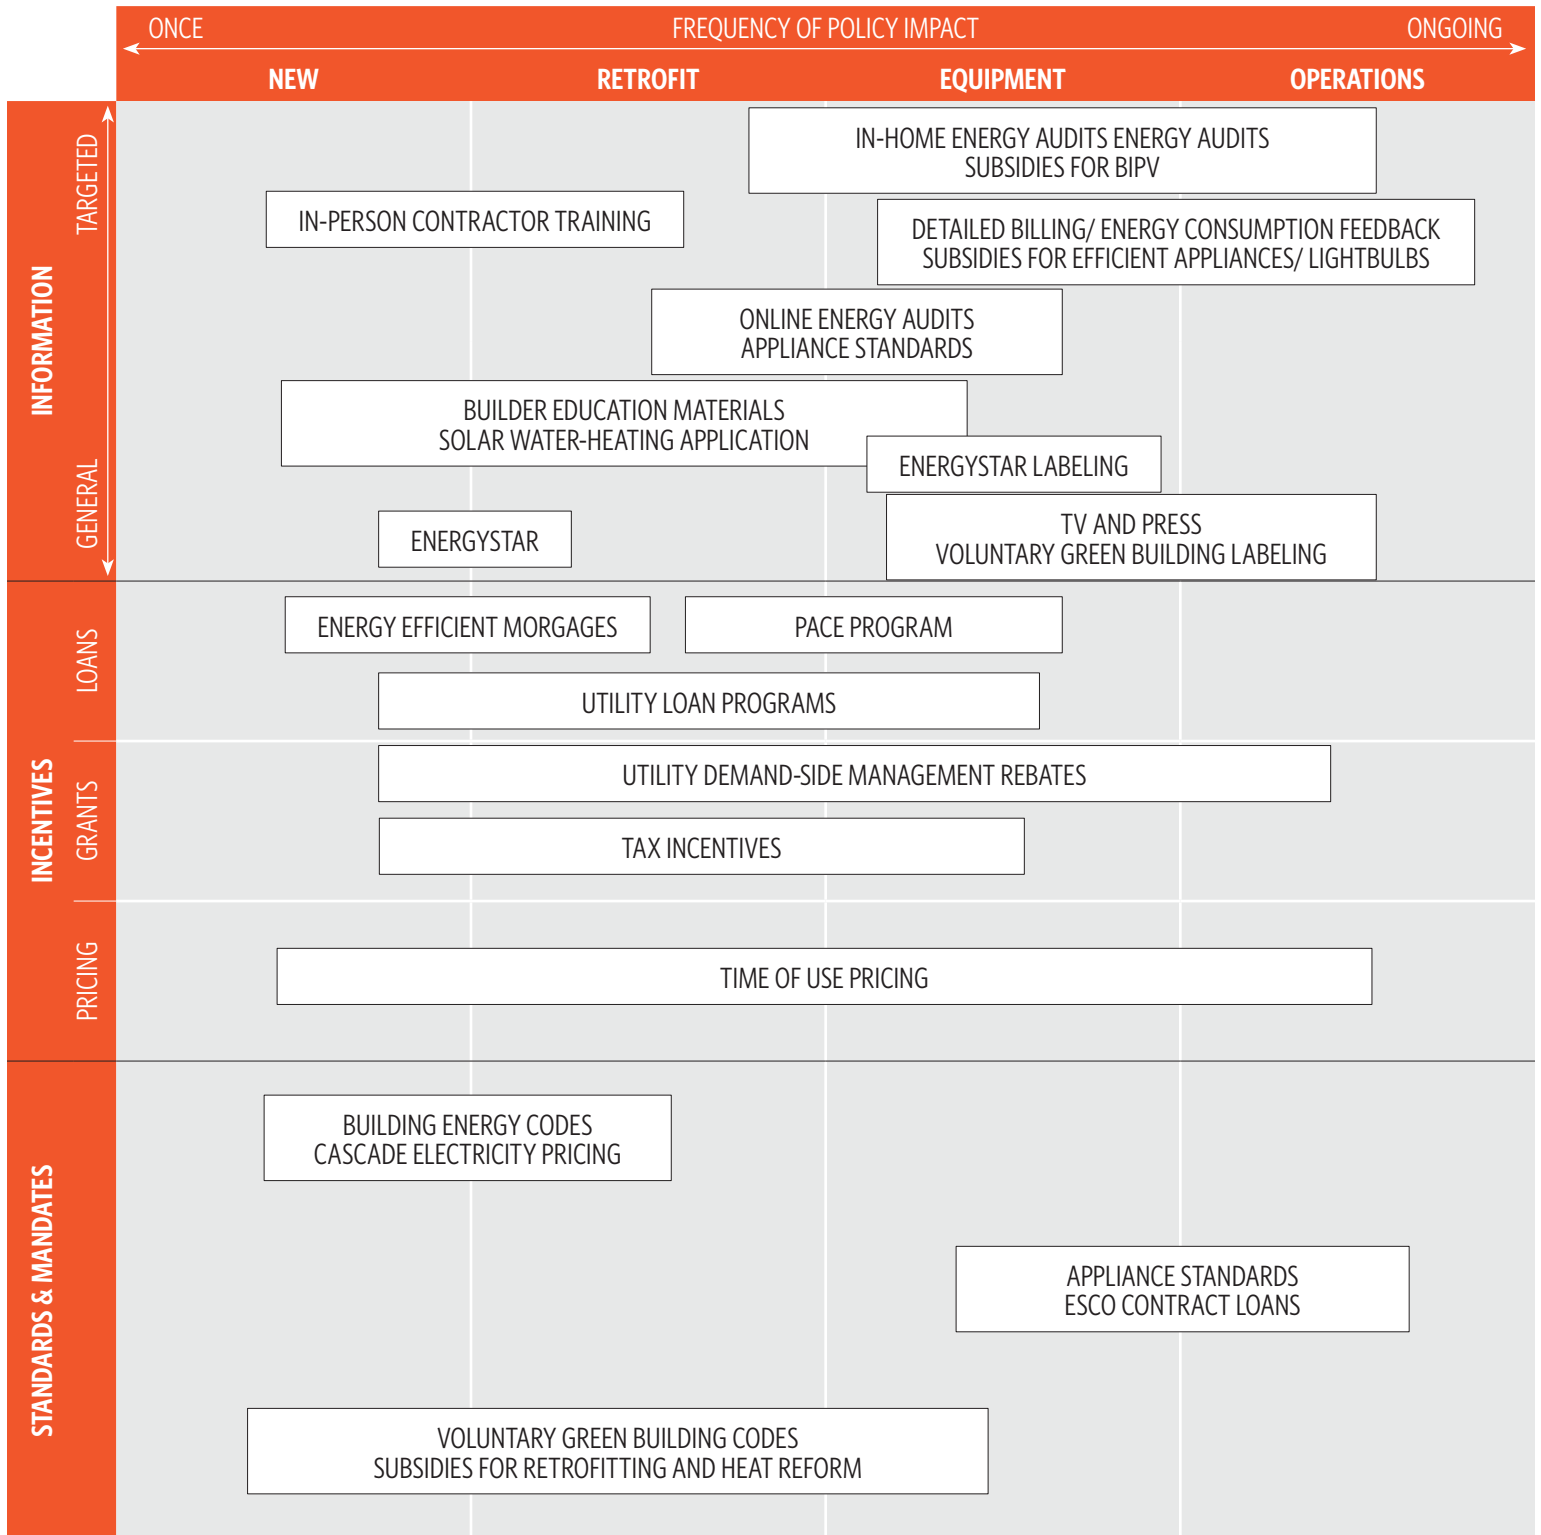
ONCE FREQUENCY OF POLICY IMPACT ONGOING

NEW RETROFIT EQUIPMENT OPERATIONS

INFORMATION

TARGETED

GENERAL

IN-HOME ENERGY AUDITS ENERGY AUDITS
SUBSIDIES FOR BIPV

IN-PERSON CONTRACTOR TRAINING

DETAILED BILLING/ ENERGY CONSUMPTION FEEDBACK
SUBSIDIES FOR EFFICIENT APPLIANCES/ LIGHTBULBS

ONLINE ENERGY AUDITS
APPLIANCE STANDARDS

BUILDER EDUCATION MATERIALS
SOLAR WATER-HEATING APPLICATION

ENERGYSTAR LABELING

ENERGYSTAR

TV AND PRESS
VOLUNTARY GREEN BUILDING LABELING

INCENTIVES

LOANS

ENERGY EFFICIENT MORGAGES

PACE PROGRAM

UTILITY LOAN PROGRAMS

GRANTS

UTILITY DEMAND-SIDE MANAGEMENT REBATES

TAX INCENTIVES

PRICING

TIME OF USE PRICING

STANDARDS & MANDATES

BUILDING ENERGY CODES
CASCADE ELECTRICITY PRICING

APPLIANCE STANDARDS
ESCO CONTRACT LOANS

VOLUNTARY GREEN BUILDING CODES
SUBSIDIES FOR RETROFITTING AND HEAT REFORM